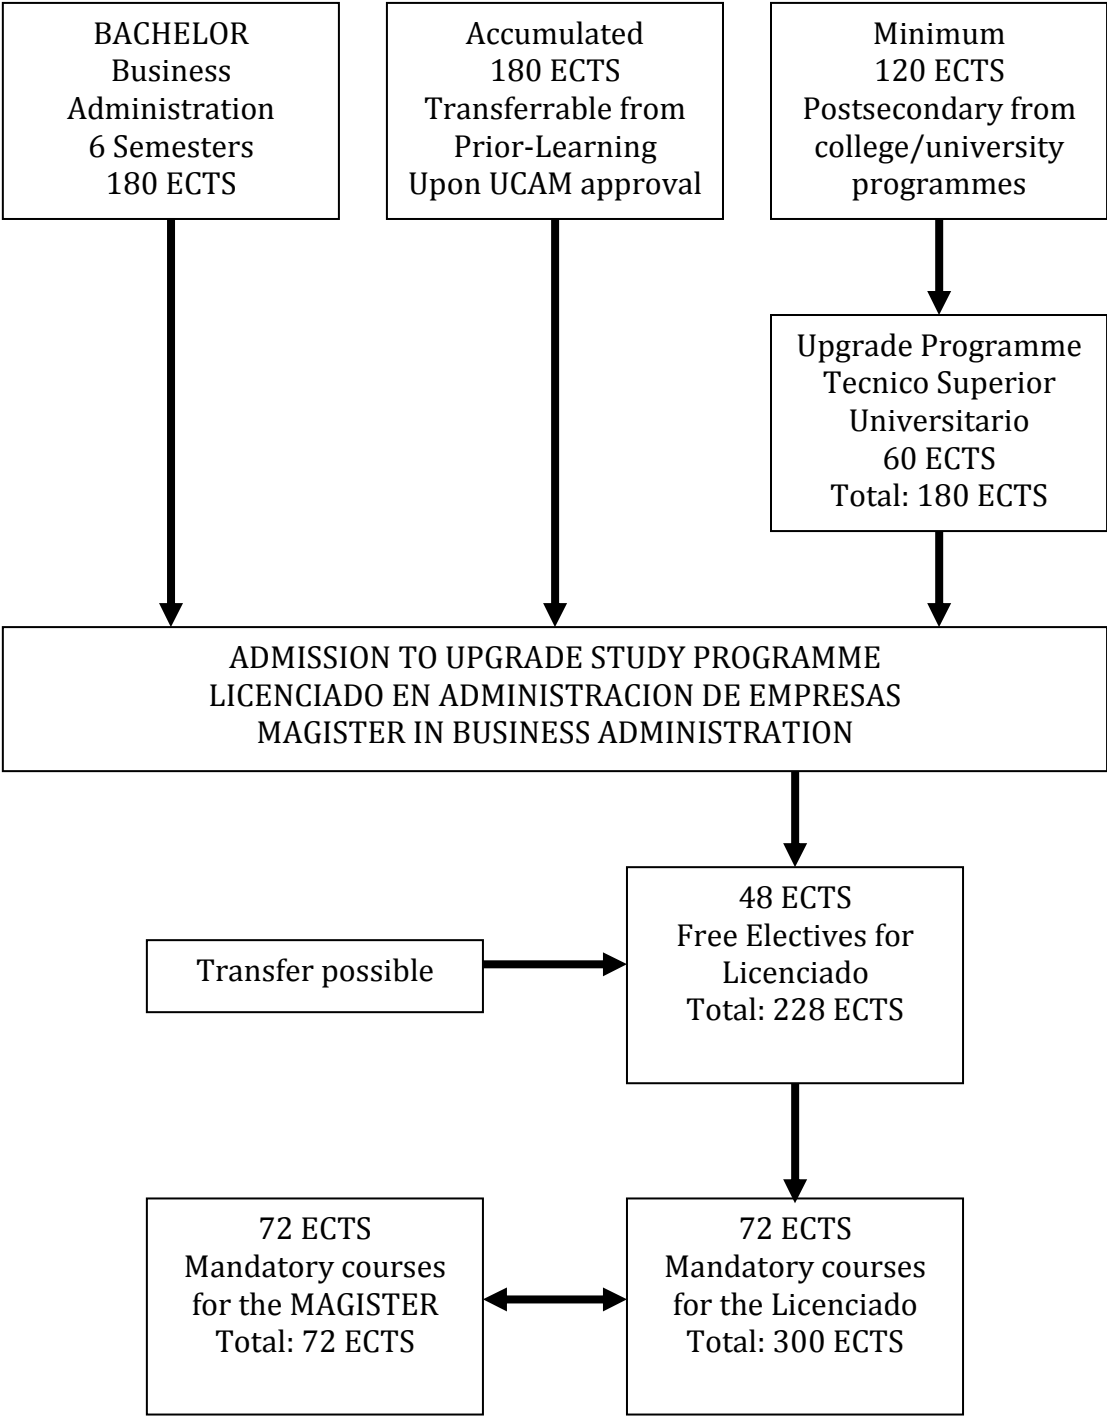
BACHELOR
Business
Administration
6 Semesters
180 ECTS

Accumulated
180 ECTS
Transferrable from
Prior-Learning
Upon UCAM approval

Minimum
120 ECTS
Postsecondary from
college/university
programmes

Upgrade Programme
Tecnico Superior
Universitario
60 ECTS
Total: 180 ECTS

ADMISSION TO UPGRADE STUDY PROGRAMME
LICENCIADO EN ADMINISTRACION DE EMPRESAS
MAGISTER IN BUSINESS ADMINISTRATION

Transfer possible

48 ECTS
Free Electives for
Licenciado
Total: 228 ECTS

72 ECTS
Mandatory courses
for the MAGISTER
Total: 72 ECTS

72 ECTS
Mandatory courses
for the Licenciado
Total: 300 ECTS